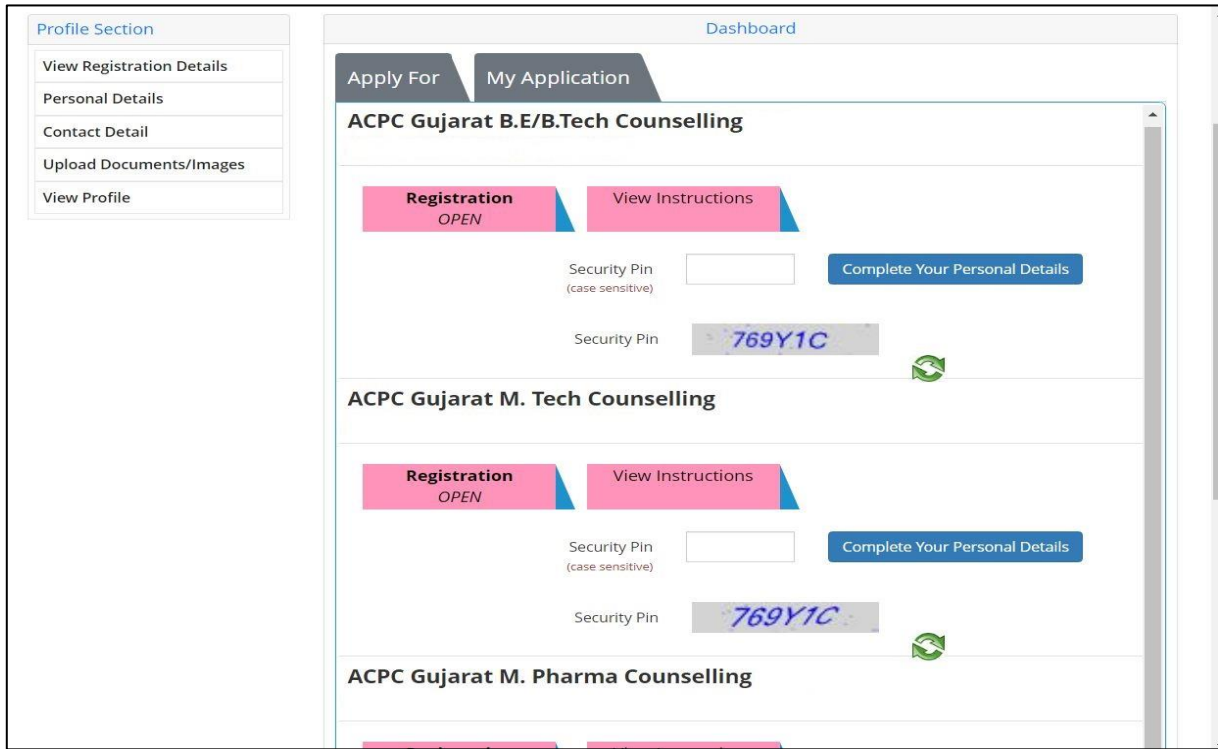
Profile Section

View Registration Details

Personal Details

Contact Detail

Upload Documents/Images

View Profile

Dashboard

Apply For

My Application

ACPC Gujarat B.E/B.Tech Counselling

Registration
OPEN

View Instructions

Security Pin
(case sensitive)

Complete Your Personal Details

Security Pin

769Y1C

ACPC Gujarat M. Tech Counselling

Registration
OPEN

View Instructions

Security Pin
(case sensitive)

Complete Your Personal Details

Security Pin

769Y1C

ACPC Gujarat M. Pharma Counselling